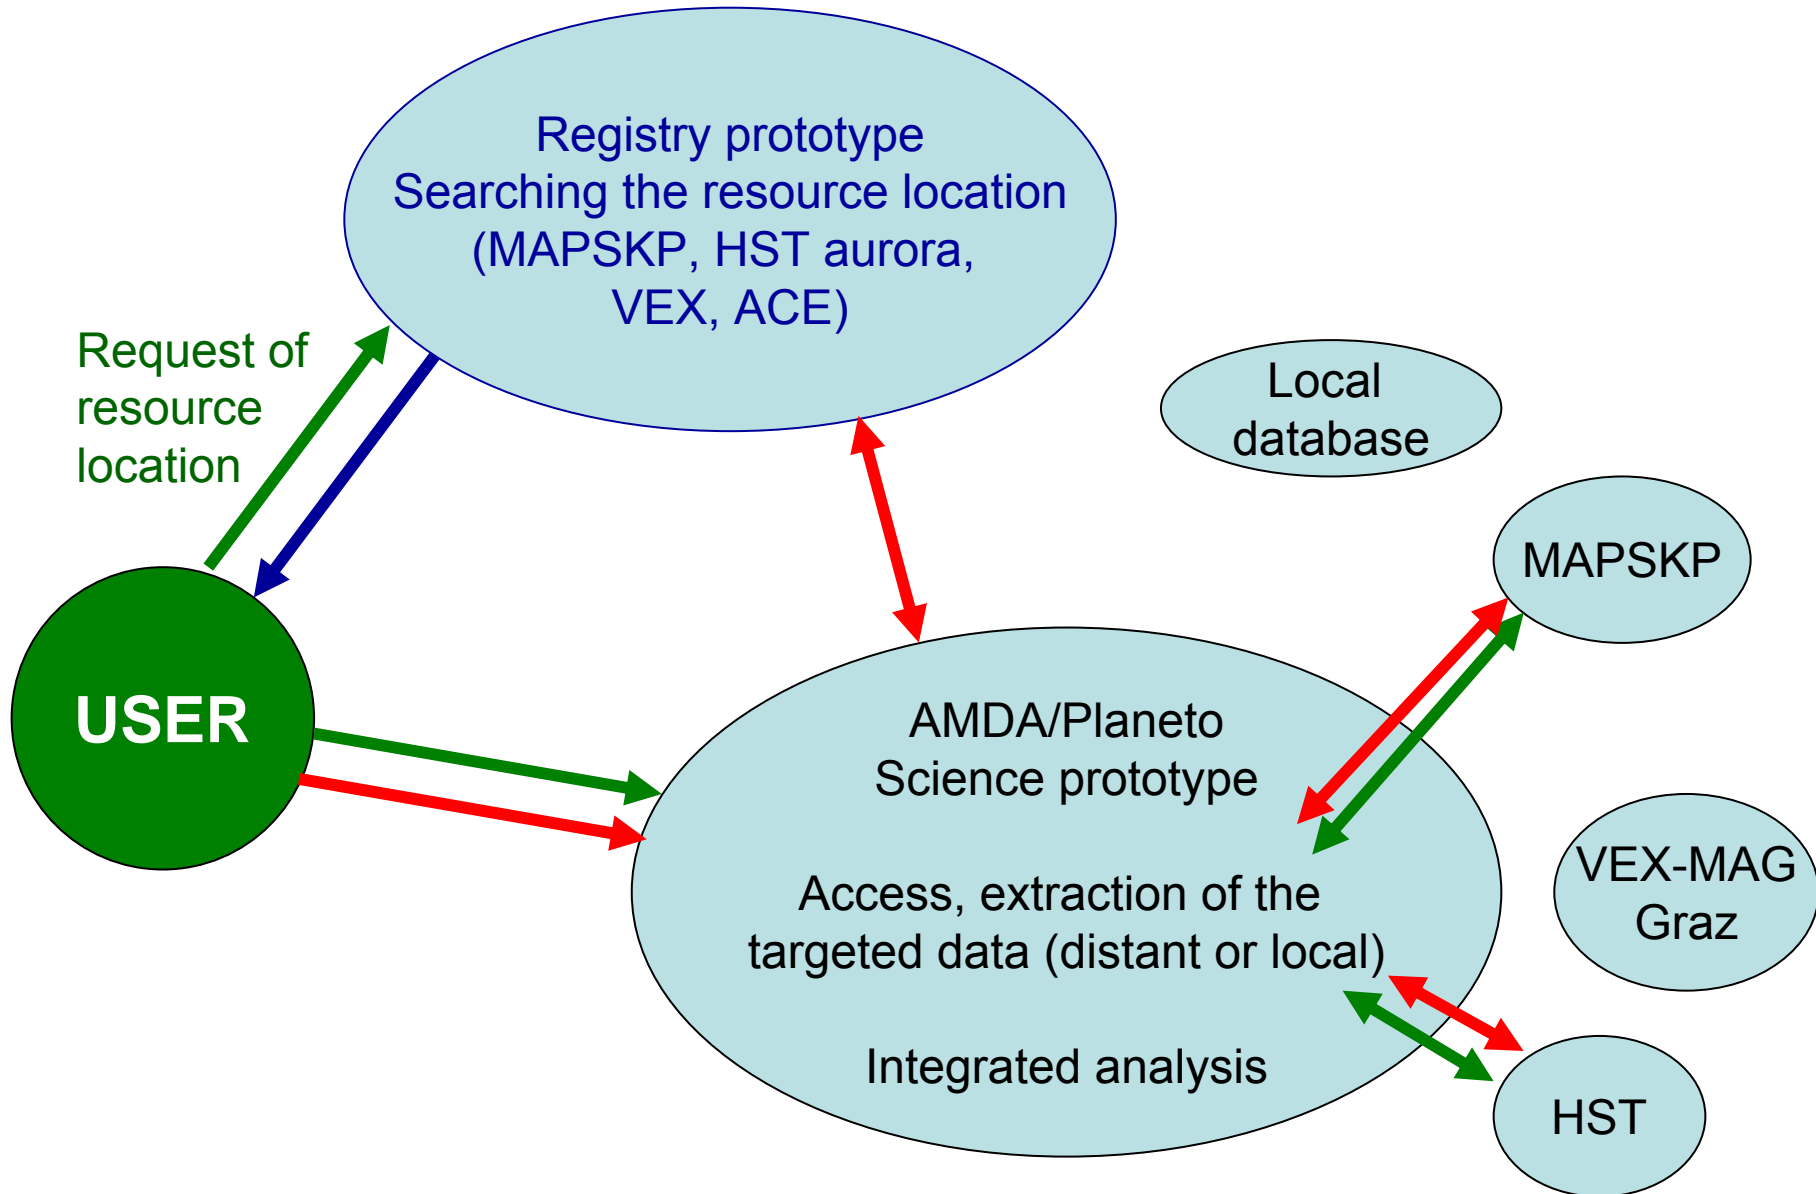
Registry prototype
Searching the resource location
(MAPSKP, HST aurora, VEX, ACE)

Request of resource location

Local database

MAPSKP

USER

AMDA/Planeto
Science prototype

Access, extraction of the targeted data (distant or local)

Integrated analysis

VEX-MAG Graz

HST